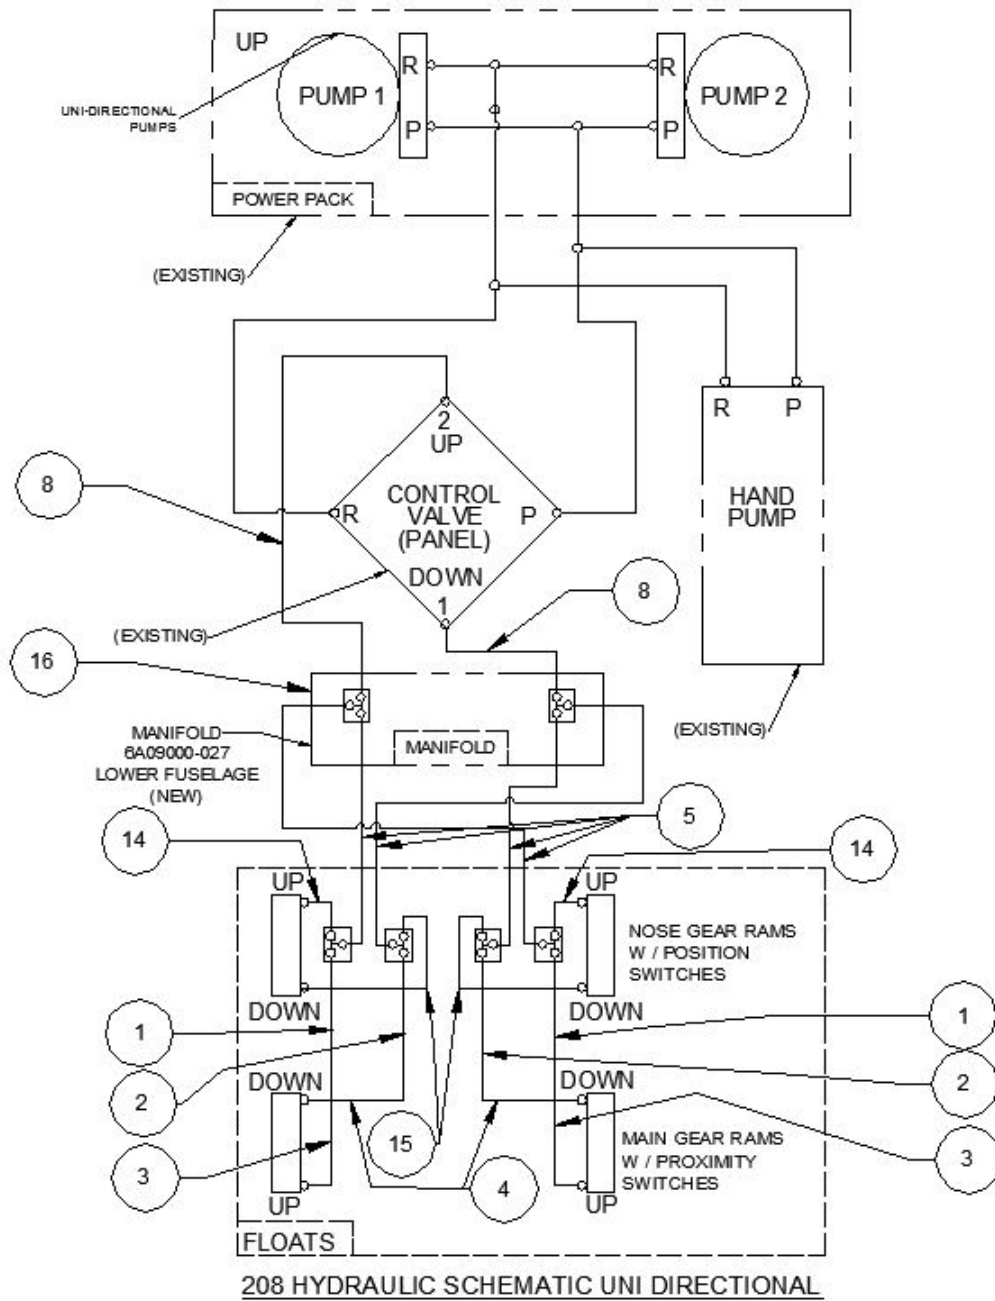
UP

UNI-DIRECTIONAL PUMPS

PUMP 1

R

P

R

P

PUMP 2

POWER PACK

(EXISTING)

R

P

HAND PUMP

8

2
UP

CONTROL VALVE (PANEL)

R

P

DOWN
1

(EXISTING)

8

16

MANIFOLD 6A09000-027 LOWER FUSELAGE (NEW)

MANIFOLD

(EXISTING)

5

14

14

UP

UP

NOSE GEAR RAMS W / POSITION SWITCHES

DOWN

DOWN

1

1

2

2

DOWN

DOWN

3

3

15

MAIN GEAR RAMS W / PROXIMITY SWITCHES

4

UP

UP

FLOATS

208 HYDRAULIC SCHEMATIC UNI DIRECTIONAL